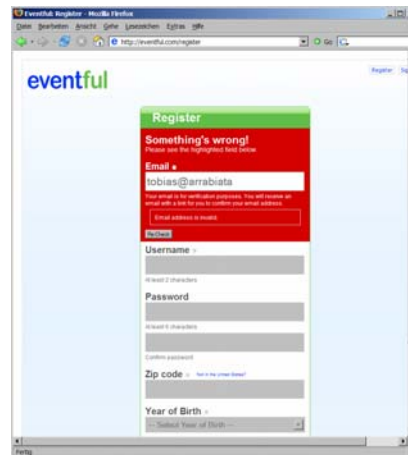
Eventful: Register - Mozilla Firefox

Datei Bearbeiten Ansicht Gehe Lesezeichen Extras Hilfe

http://eventful.com/register

Go

eventful

Register

Register

Something's wrong!

Please see the highlighted field below

Email *

tobias@arrabiata

Your email is for verification purposes. You will receive an email with a link for you to confirm your email address.

Email address is invalid.

Re-Check

Username *

At least 2 characters

Password

At least 6 characters

Confirm password

Zip code * Not in the United States?

Year of Birth *

-- Select Year of Birth --

Fertig